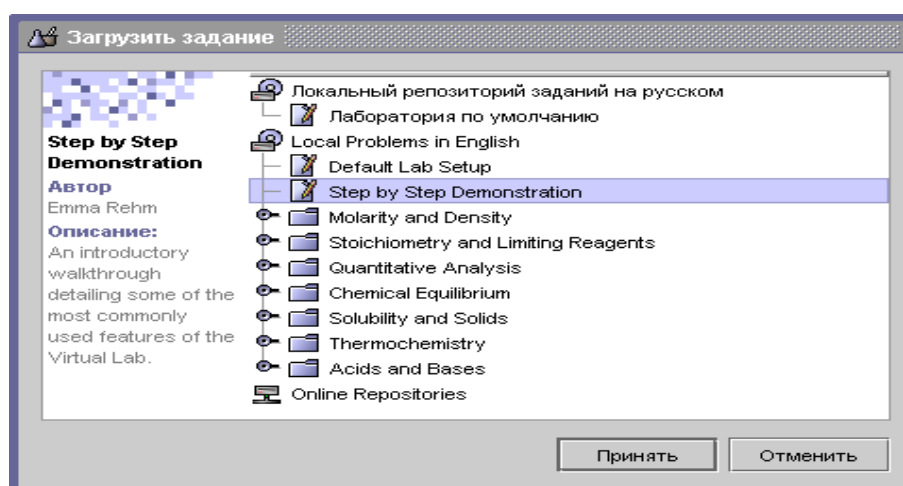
Загрузить задание

Step by Step Demonstration

Автор

Emma Rehm

Описание:

An introductory walkthrough detailing some of the most commonly used features of the Virtual Lab.

Локальный репозиторий заданий на русском

Лаборатория по умолчанию

Local Problems in English

Default Lab Setup

Step by Step Demonstration

Molarity and Density

Stoichiometry and Limiting Reagents

Quantitative Analysis

Chemical Equilibrium

Solubility and Solids

Thermochemistry

Acids and Bases

Online Repositories

Принять

Отменить